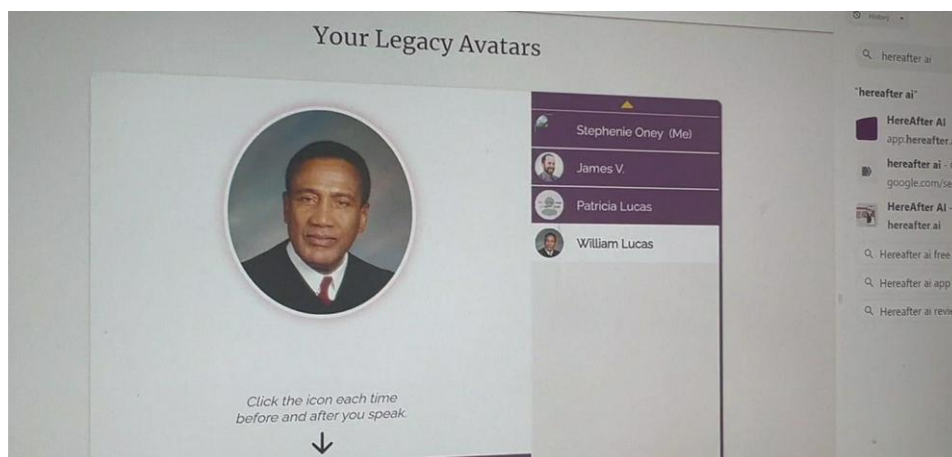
Your Legacy Avatars

Stephenie Oney (Me)
James V.
Patricia Lucas
William Lucas

Click the icon each time before and after you speak.

History

hereafter ai

"hereafter ai"

HereAfter AI
app.hereafter.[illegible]

hereafter ai - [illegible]
google.com/se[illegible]

HereAfter AI - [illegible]
hereafter.ai

Hereafter ai free
Hereafter ai app
Hereafter ai revi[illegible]